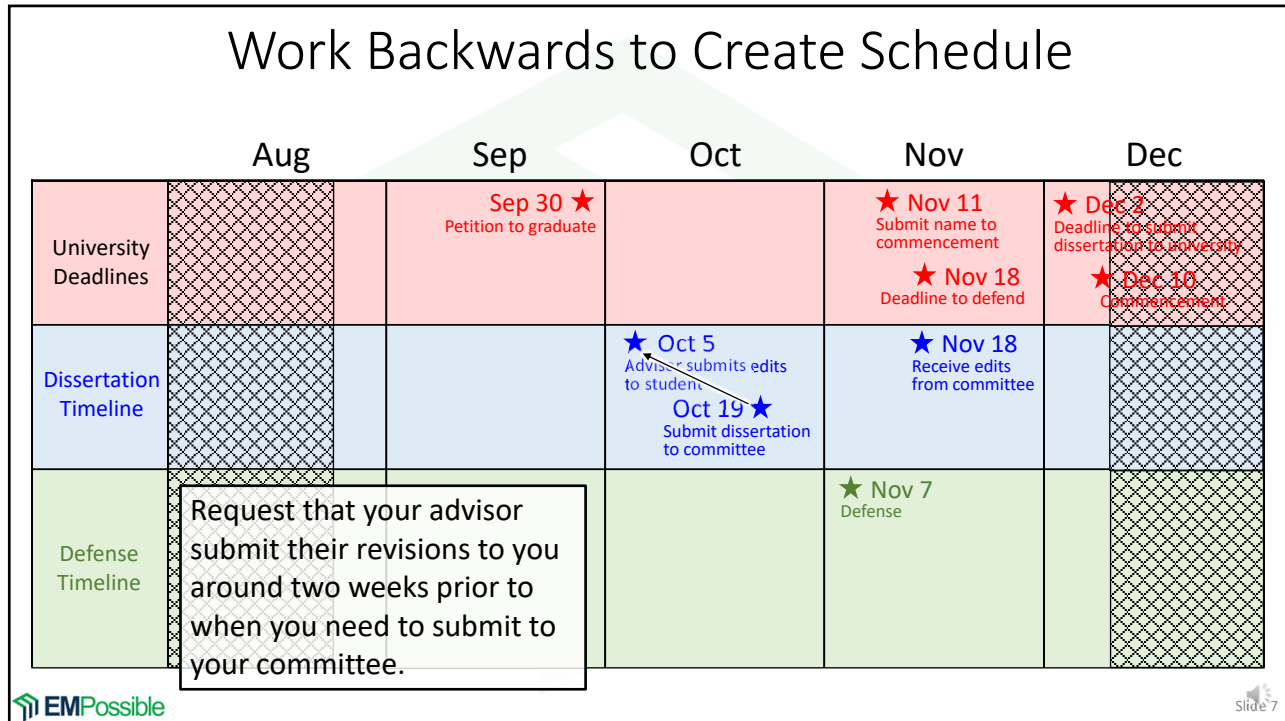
Work Backwards to Create Schedule

|  | Aug | Sep | Oct | Nov | Dec |
|---|---|---|---|---|---|
| University Deadlines |  | Sep 30 ★ Petition to graduate |  | ★ Nov 11 Submit name to commencement ★ Nov 18 Deadline to defend | ★ Dec 2 Deadline to submit dissertation to university ★ Dec 10 Commencement |
| Dissertation Timeline |  |  | ★ Oct 5 Advisor submits edits to student Oct 19 ★ Submit dissertation to committee | ★ Nov 18 Receive edits from committee |  |
| Defense Timeline |  |  |  | ★ Nov 7 Defense |  |

Request that your advisor submit their revisions to you around two weeks prior to when you need to submit to your committee.

EMPossible

Slide 7